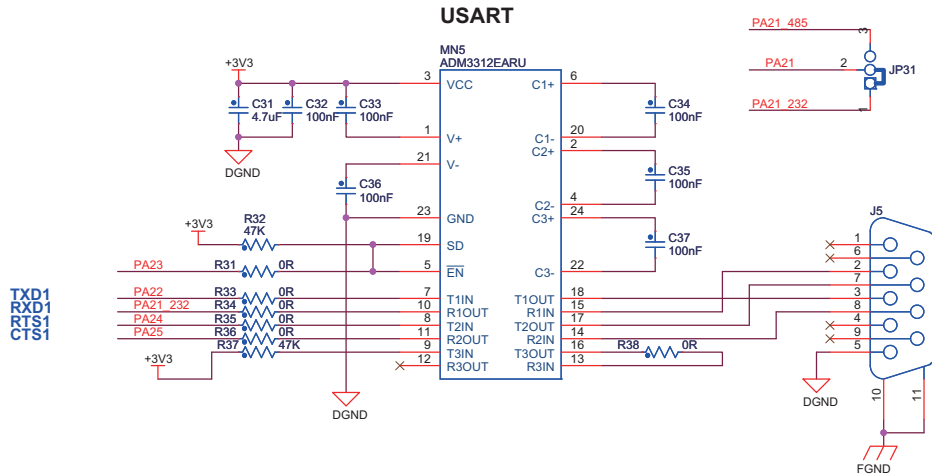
USART

PA21_485
3
PA21
2
JP31
PA21_232
1

+3V3
C31 4.7uF
C32 100nF
C33 100nF
DGND

MN5
ADM3312EARU
3 VCC
1 V+
21 V-
23 GND
19 SD
5 $\overline{EN}$
7 T1IN
10 R1OUT
8 T2IN
11 R2OUT
9 T3IN
12 R3OUT
6 C1+
20 C1-
2 C2+
4 C2-
24 C3+
22 C3-
18 T1OUT
15 R1IN
17 T2OUT
14 R2IN
16 T3OUT
13 R3IN

C34 100nF
C35 100nF
C36 100nF
C37 100nF

+3V3
R32 47K
PA23
R31 0R
TXD1
RXD1
RTS1
CTS1
PA22
PA21_232
PA24
PA25
R33 0R
R34 0R
R35 0R
R36 0R
R37 47K
+3V3
DGND
R38 0R

J5
1
6
2
7
3
8
4
9
5
DGND
10
11
FGND